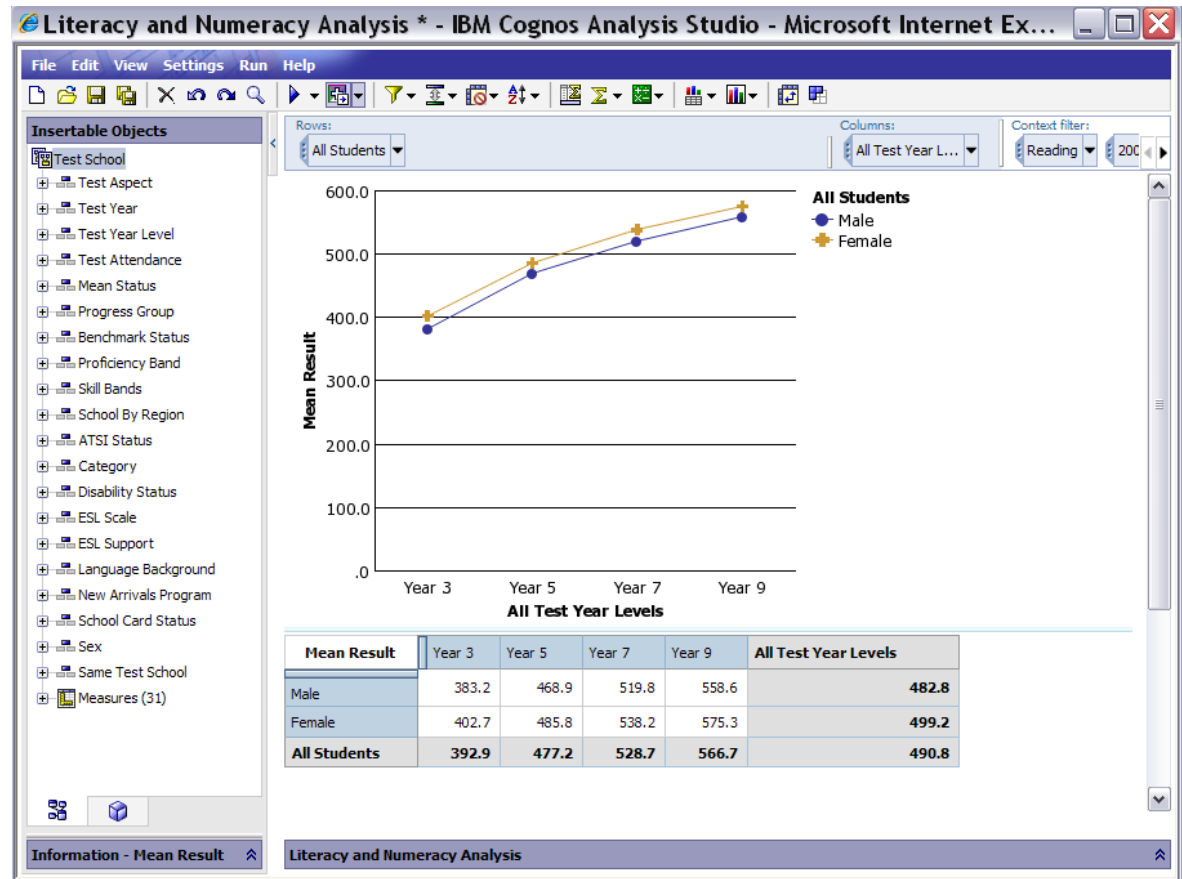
Literacy and Numeracy Analysis * - IBM Cognos Analysis Studio - Microsoft Internet Ex...

File Edit View Settings Run Help

Insertable Objects

Test School
Test Aspect
Test Year
Test Year Level
Test Attendance
Mean Status
Progress Group
Benchmark Status
Proficiency Band
Skill Bands
School By Region
ATSI Status
Category
Disability Status
ESL Scale
ESL Support
Language Background
New Arrivals Program
School Card Status
Sex
Same Test School
Measures (31)

Rows:
All Students

Columns:
All Test Year L...

Context filter:
Reading
200

600.0
500.0
400.0
300.0
200.0
100.0
.0

Mean Result

Year 3 Year 5 Year 7 Year 9
All Test Year Levels

All Students
Male
Female

| Mean Result | Year 3 | Year 5 | Year 7 | Year 9 | All Test Year Levels |
|---|---|---|---|---|---|
| Male | 383.2 | 468.9 | 519.8 | 558.6 | 482.8 |
| Female | 402.7 | 485.8 | 538.2 | 575.3 | 499.2 |
| All Students | 392.9 | 477.2 | 528.7 | 566.7 | 490.8 |

Information - Mean Result

Literacy and Numeracy Analysis